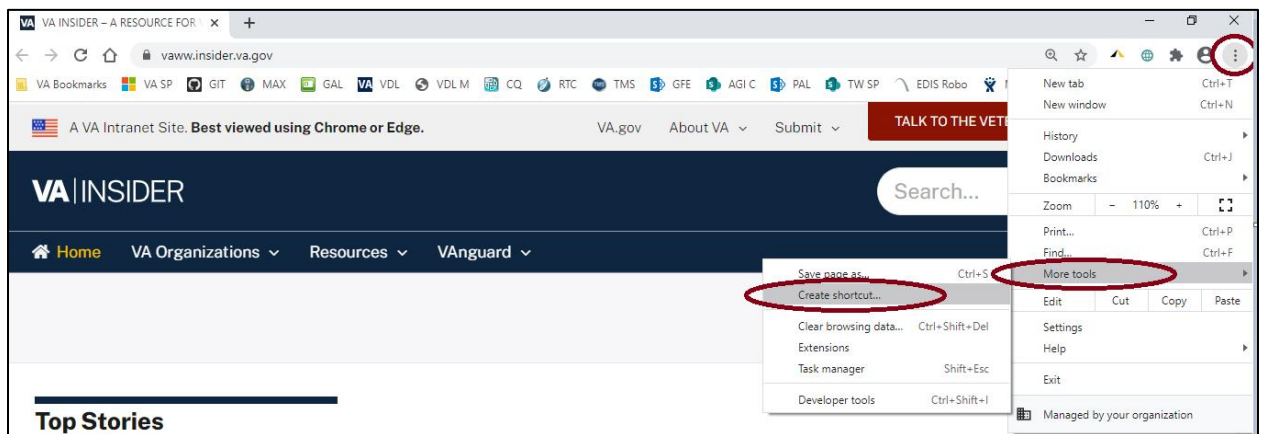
VA INSIDER – A RESOURCE FOR

vaww.insider.va.gov

VA Bookmarks VA SP GIT MAX GAL VDL VDL M CQ RTC TMS GFE AGI C PAL TW SP EDIS Robo

A VA Intranet Site. **Best viewed using Chrome or Edge.**

VA.gov About VA Submit TALK TO THE VETE

VA | INSIDER

Search...

Home VA Organizations Resources VAnguard

Top Stories

| | |
|---|---|
| New tab | Ctrl+T |
| New window | Ctrl+N |
| History | |
| Downloads | Ctrl+J |
| Bookmarks | |
| Zoom | − 110% + |
| Print... | Ctrl+P |
| Find... | Ctrl+F |
| More tools | |
| Edit | Cut Copy Paste |
| Settings | |
| Help | |
| Exit | |
| Managed by your organization | |

| | |
|---|---|
| Save page as... | Ctrl+S |
| Create shortcut... | |
| Clear browsing data... | Ctrl+Shift+Del |
| Extensions | |
| Task manager | Shift+Esc |
| Developer tools | Ctrl+Shift+I |